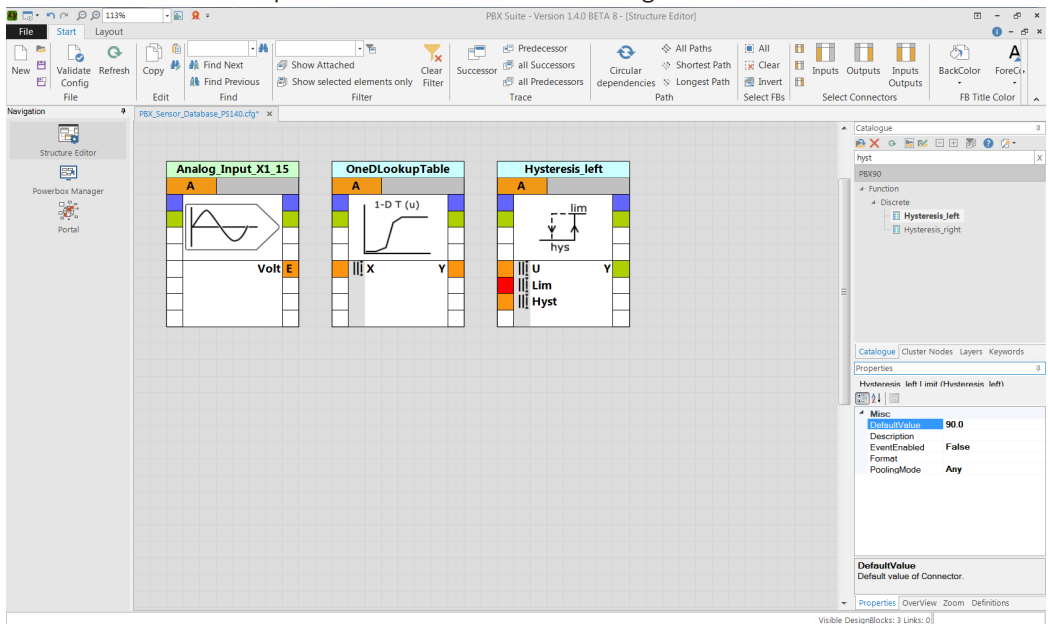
113%

PBX Suite - Version 1.4.0 BETA 8 - [Structure Editor]

File Start Layout

New Validate Config Refresh
File

Copy
Edit

Find Next
Find Previous
Find

Show Attached
Show selected elements only
Clear Filter
Filter

Successor
Predecessor
all Successors
all Predecessors
Trace

Circular dependencies
All Paths
Shortest Path
Longest Path
Path

All
Clear
Invert
Select FBs

Inputs Outputs Inputs Outputs
Select Connectors

BackColor ForeCo
FB Title Color

Navigation
Structure Editor
Powerbox Manager
Portal

PBX_Sensor_Database_PS140.cfg* ×

Analog_Input_X1_15
A
Volt E

OneDLookupTable
A
1-D T (u)
X Y

Hysteresis_left
A
lim
hys
U Y
Lim
Hyst

Catalogue
hyst
PBX90
Function
Discrete
Hysteresis_left
Hysteresis_right

Catalogue Cluster Nodes Layers Keywords

Properties
Hysteresis_left Limit (Hysteresis_left)
Misc
| | |
|---|---|
| DefaultValue | 90.0 |
| Description | |
| EventEnabled | False |
| Format | |
| PoolingMode | Any |

DefaultValue
Default value of Connector.

Properties OverView Zoom Definitions

Visible DesignBlocks: 3 Links: 0